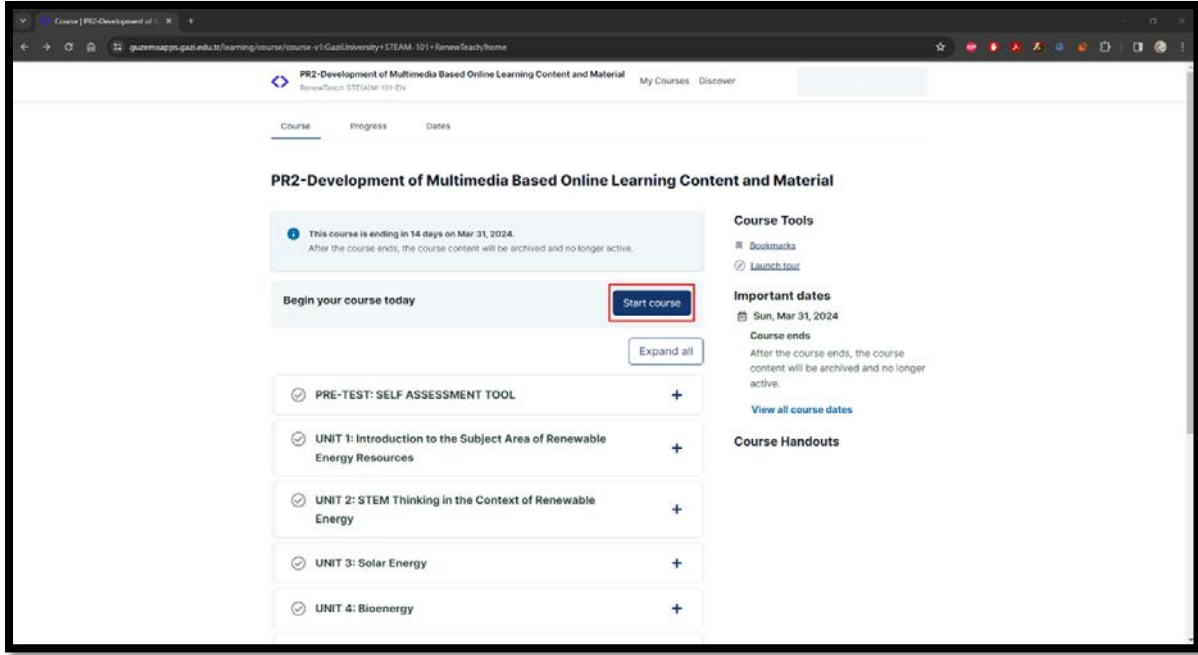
Course | PR2-Development of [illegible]

guzemsapps.gazi.edu.tr/learning/course/course-v1:GaziUniversity+STEAM-101+RenewTeach/home

PR2-Development of Multimedia Based Online Learning Content and Material
RenewTeach STEAM-101-EN

My Courses Discover

Course Progress Dates

PR2-Development of Multimedia Based Online Learning Content and Material

This course is ending in 14 days on Mar 31, 2024.
After the course ends, the course content will be archived and no longer active.

Begin your course today

Start course

Expand all

PRE-TEST: SELF ASSESSMENT TOOL

UNIT 1: Introduction to the Subject Area of Renewable Energy Resources

UNIT 2: STEM Thinking in the Context of Renewable Energy

UNIT 3: Solar Energy

UNIT 4: Bioenergy

Course Tools

Bookmarks

Launch tour

Important dates

Sun, Mar 31, 2024

Course ends

After the course ends, the course content will be archived and no longer active.

View all course dates

Course Handouts